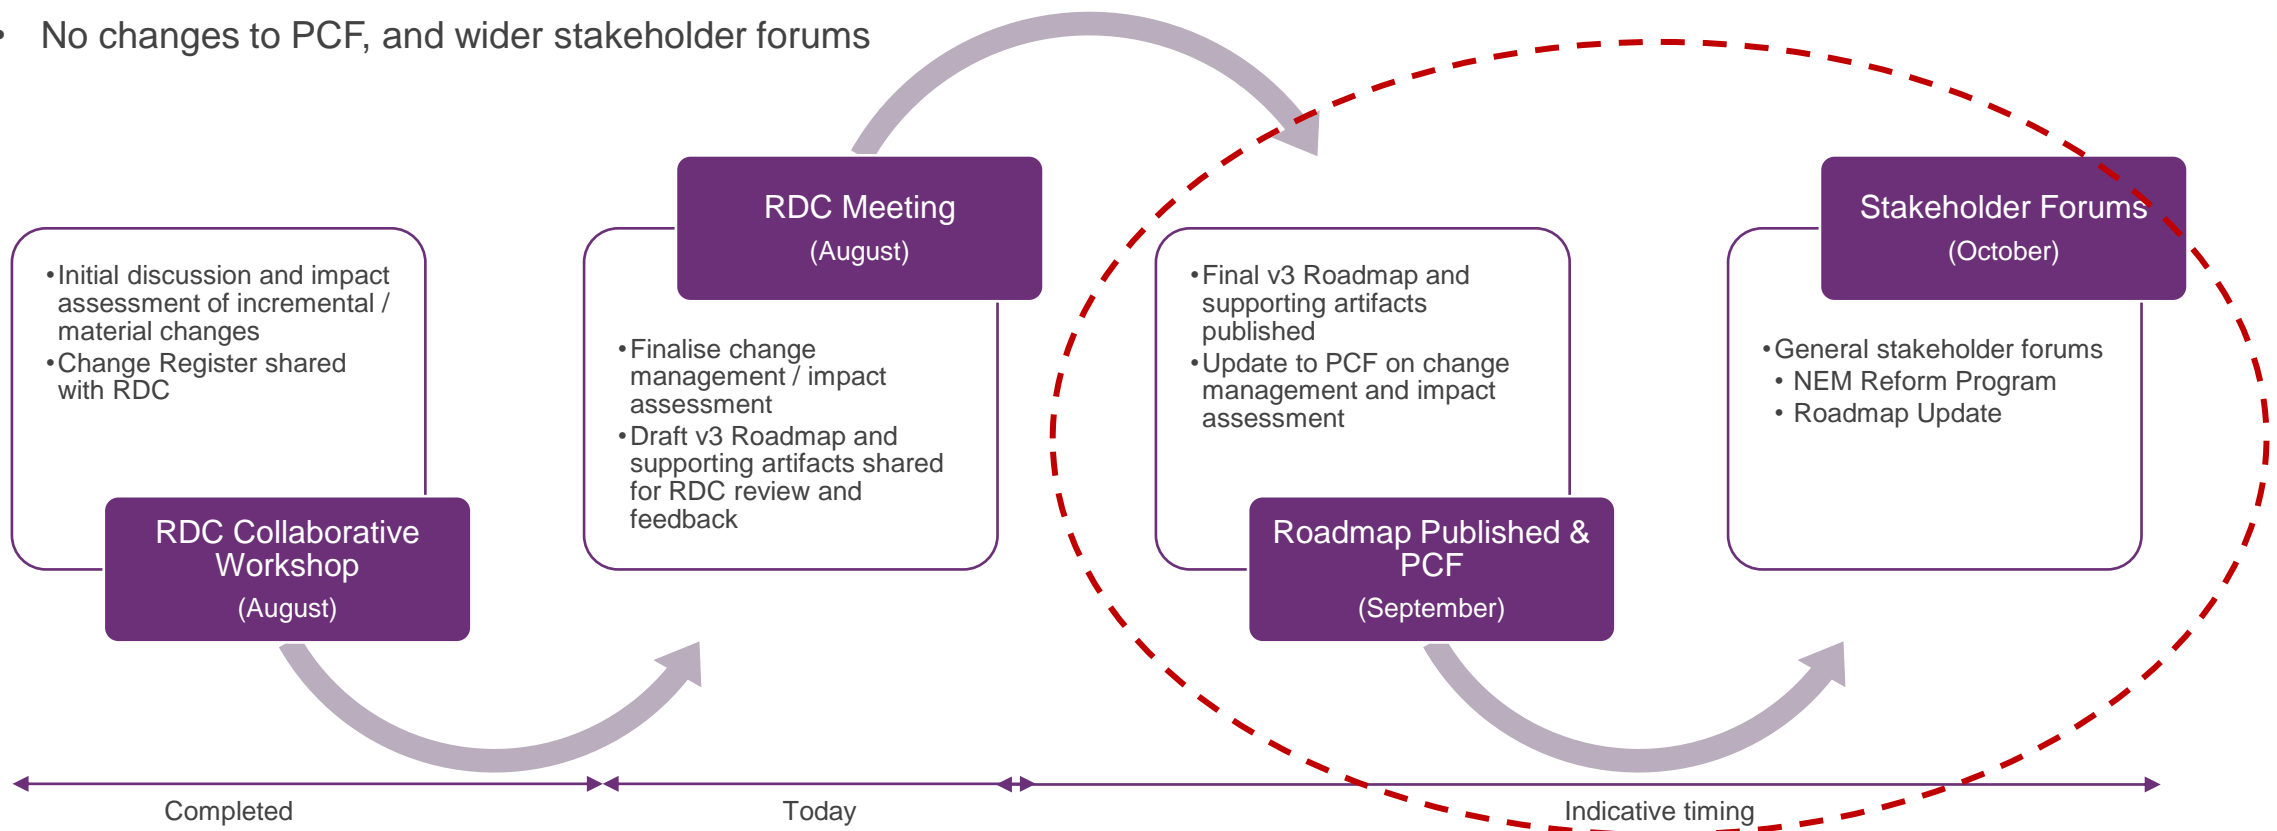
• No changes to PCF, and wider stakeholder forums

RDC Meeting
(August)

Stakeholder Forums
(October)

• Initial discussion and impact assessment of incremental / material changes
• Change Register shared with RDC

RDC Collaborative Workshop
(August)

• Finalise change management / impact assessment
• Draft v3 Roadmap and supporting artifacts shared for RDC review and feedback

• Final v3 Roadmap and supporting artifacts published
• Update to PCF on change management and impact assessment

Roadmap Published & PCF
(September)

• General stakeholder forums
• NEM Reform Program
• Roadmap Update

Completed

Today

Indicative timing